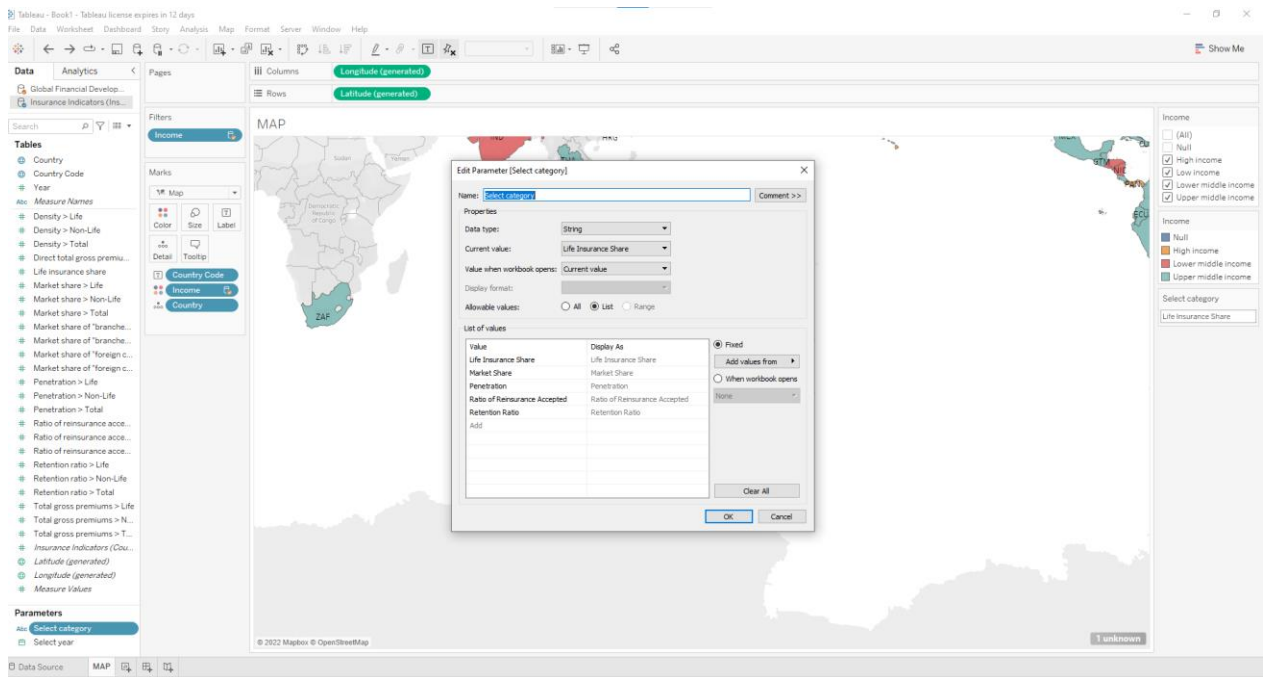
Tableau - Book1 - Tableau license expires in 12 days
File Data Worksheet Dashboard Story Analysis Map Format Server Window Help

Show Me

Data Analytics
Global Financial Develop...
Insurance Indicators (Ins...

Search

Tables
Country
Country Code
Year
Measure Names
Density > Life
Density > Non-Life
Density > Total
Direct total gross premiu...
Life insurance share
Market share > Life
Market share > Non-Life
Market share > Total
Market share of "branche...
Market share of "branche...
Market share of "foreign c...
Market share of "foreign c...
Penetration > Life
Penetration > Non-Life
Penetration > Total
Ratio of reinsurance acce...
Ratio of reinsurance acce...
Ratio of reinsurance acce...
Retention ratio > Life
Retention ratio > Non-Life
Retention ratio > Total
Total gross premiums > Life
Total gross premiums > N...
Total gross premiums > T...
Insurance Indicators (Cou...
Latitude (generated)
Longitude (generated)
Measure Values

Parameters
Select category
Select year

Pages

Filters
Income

Marks
Map
Color Size Label
Detail Tooltip
Country Code
Income
Country

Columns Longitude (generated)
Rows Latitude (generated)

MAP

ZAF

Edit Parameter [Select category]
Name: Select category
Comment >>
Properties
Data type: String
Current value: Life Insurance Share
Value when workbook opens: Current value
Display format:
Allowable values: All List Range
List of values
| Value | Display As |
|---|---|
| Life Insurance Share | Life Insurance Share |
| Market Share | Market Share |
| Penetration | Penetration |
| Ratio of Reinsurance Accepted | Ratio of Reinsurance Accepted |
| Retention Ratio | Retention Ratio |
| Add | |
Fixed
Add values from
When workbook opens
None
Clear All
OK Cancel

© 2022 Mapbox © OpenStreetMap
1 unknown

Income
(All)
Null
High income
Low income
Lower middle income
Upper middle income

Income
Null
High income
Lower middle income
Upper middle income

Select category
Life Insurance Share

Data Source MAP